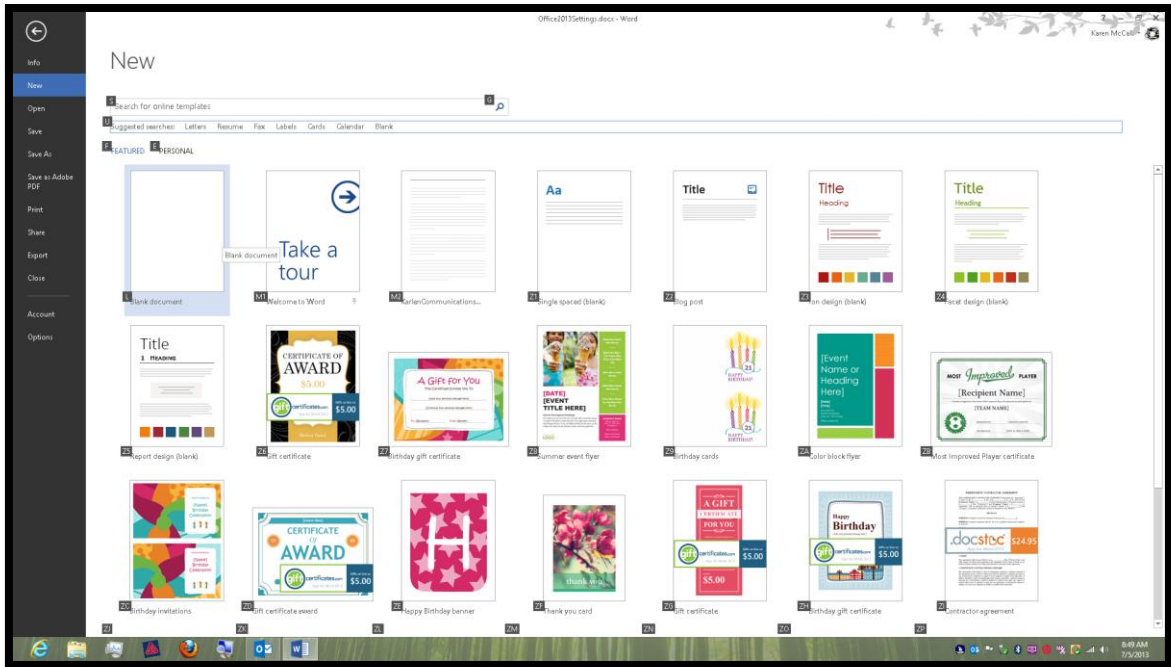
Office2013Settings.docx - Word

Karen McCall

Info
New
Open
Save
Save As
Save as Adobe PDF
Print
Share
Export
Close
Account
Options

New

S Search for online templates

U Suggested searches: Letters Resume Fax Labels Cards Calendar Blank

F FEATURED E PERSONAL

Blank document

L Blank document

Take a tour
M1 Welcome to Word

M2 KarenCommunications...

Aa
Z1 Single spaced (blank)

Title
Z2 Blog post

Title
Heading
Z3 Ion design (blank)

Title
Heading
Z4 Facet design (blank)

Title
1 HEADING
Z5 Report design (blank)

CERTIFICATE OF AWARD
$5.00
$5.00
Z6 Gift certificate

A Gift For You
Z7 Birthday gift certificate

[DATE]
[EVENT TITLE HERE]
Z8 Summer event flyer

Z9 Birthday cards

[Event Name or Heading Here]
ZA Color block flyer

MOST Improved PLAYER
[Recipient Name]
[TEAM NAME]
ZB Most Improved Player certificate

ZC Birthday invitations

CERTIFICATE OF AWARD
$5.00
ZD Gift certificate award

ZE Happy Birthday banner

ZF Thank you card

A GIFT FOR YOU
$5.00
$5.00
ZG Gift certificate

Happy Birthday
$5.00
ZH Birthday gift certificate

docstoc $24.95
ZI Contractor agreement

ZJ ZK ZL ZM ZN ZO ZP

8:49 AM
7/5/2013